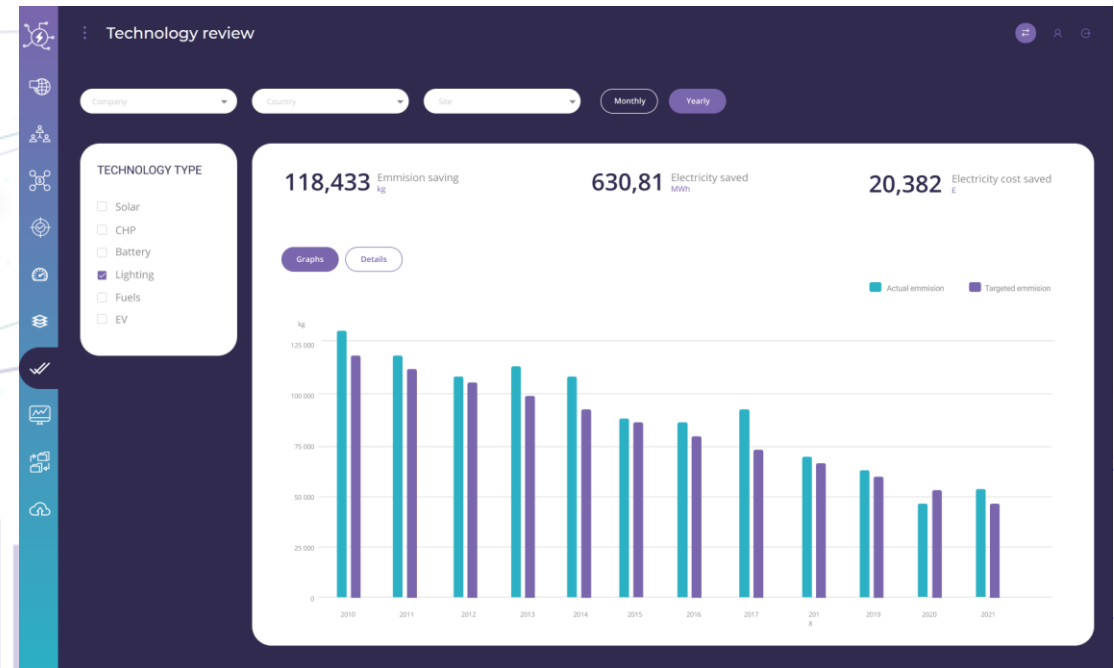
Technology review

Company
Country
Site
Monthly
Yearly

TECHNOLOGY TYPE
Solar
CHP
Battery
Lighting
Fuels
EV

118,433 Emmision saving kg
630,81 Electricity saved MWh
20,382 Electricity cost saved £

Graphs
Details

Actual emmision
Targeted emmision

kg
125 000
100 000
75 000
50 000
25 000
0

2010
2011
2012
2013
2014
2015
2016
2017
2018
2019
2020
2021